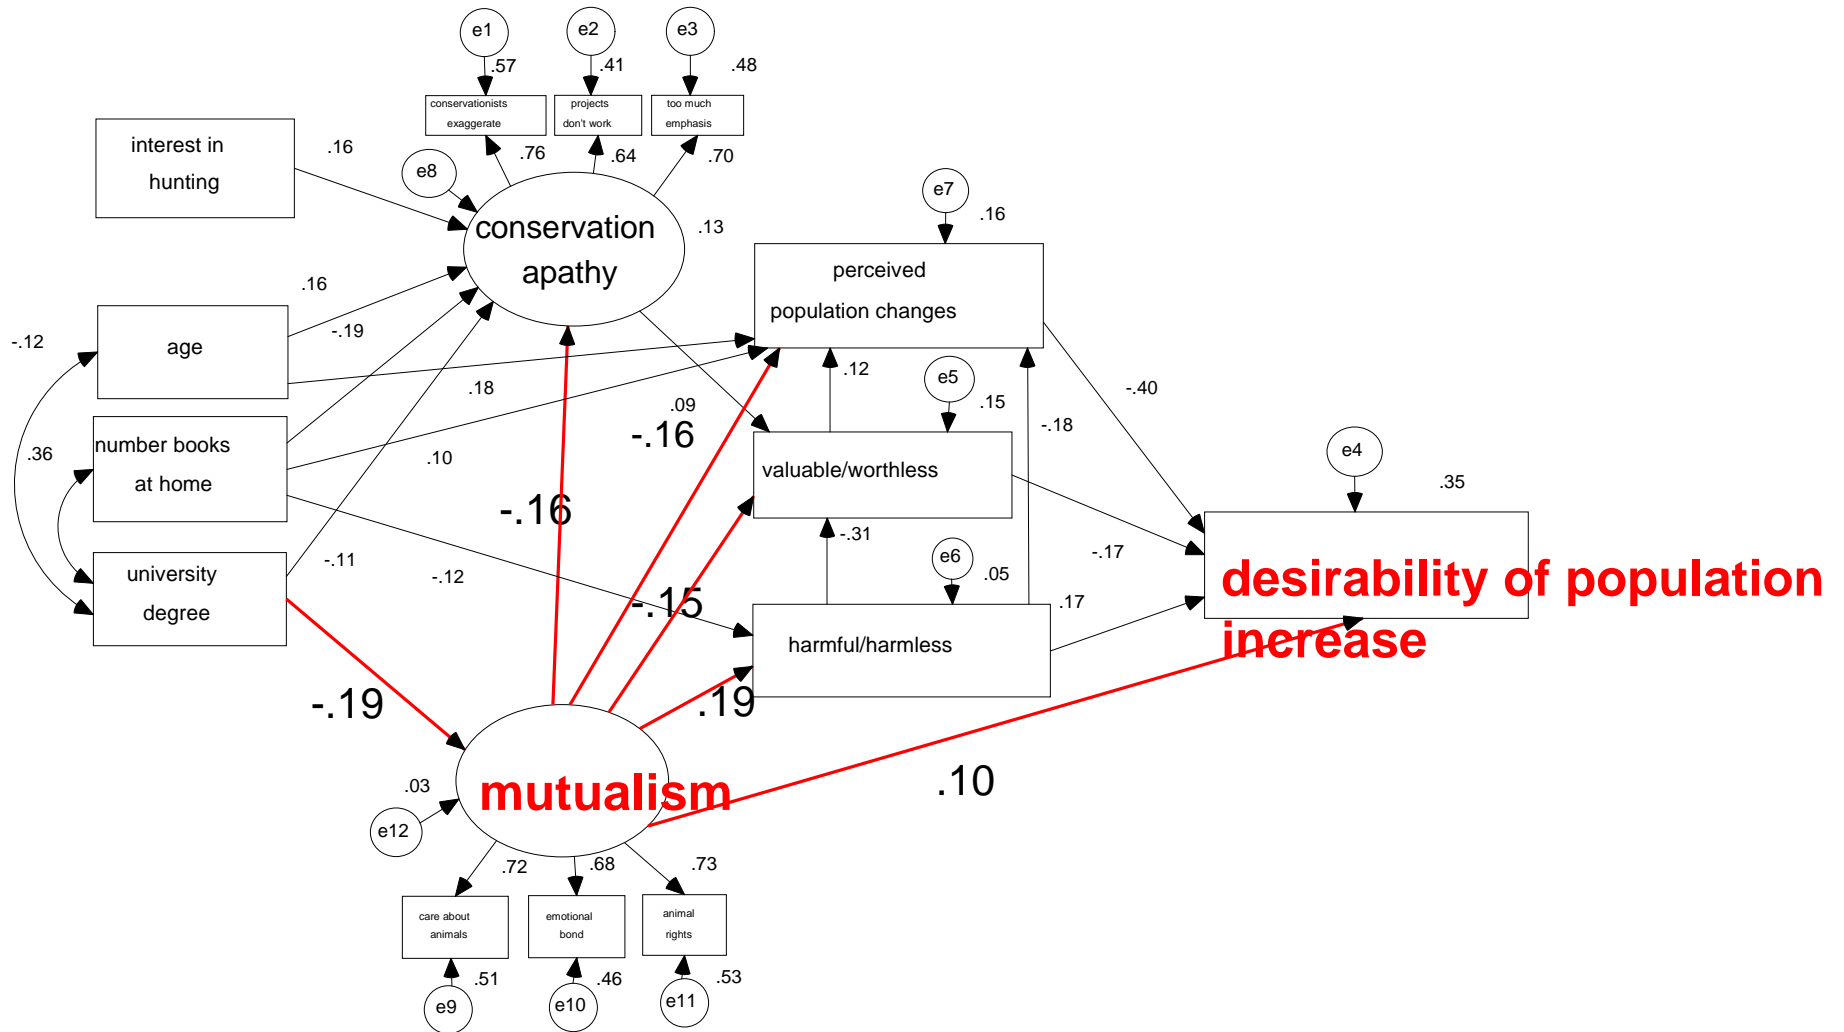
e1
e2
e3
.57
.41
.48
conservationists exaggerate
projects don't work
too much emphasis
interest in hunting
.16
e8
.76
.64
.70
conservation apathy
.13
e7
.16
perceived population changes
.16
age
-.19
-.12
.18
.12
e5
.15
.09
-.16
-.18
-.40
.36
number books at home
.10
valuable/worthless
-.16
e4
.35
-.31
e6
.05
-.17
university degree
-.11
-.12
-.15
harmful/harmless
.17
desirability of population increase
-.19
.19
.03
mutualism
.10
e12
.72
.68
.73
care about animals
emotional bond
animal rights
.51
.46
.53
e9
e10
e11